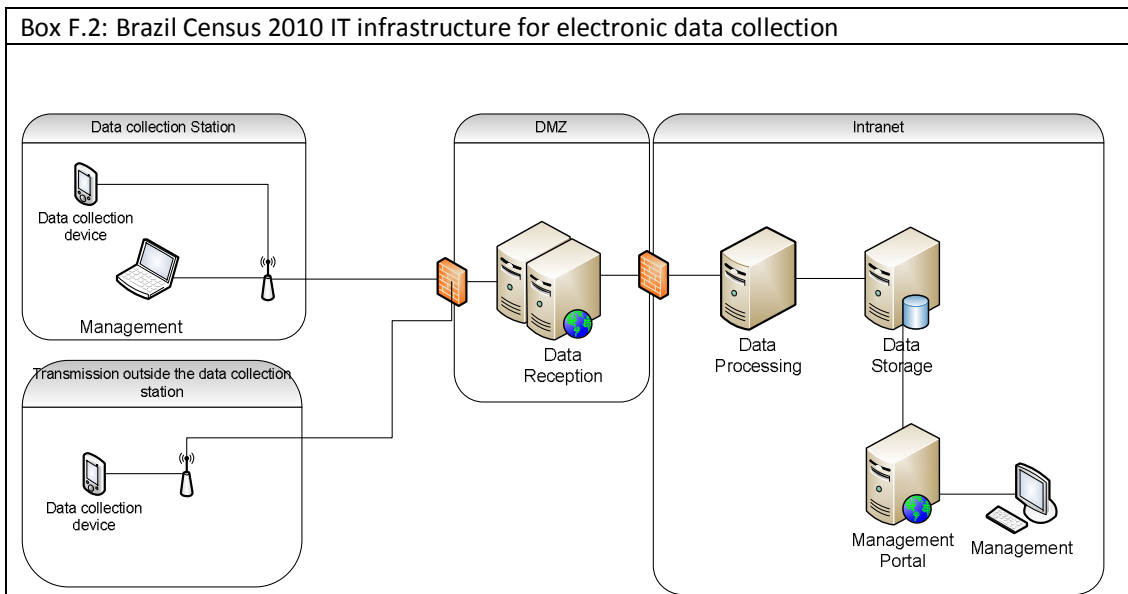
Box F.2: Brazil Census 2010 IT infrastructure for electronic data collection

Data collection Station

Data collection device

Management

Transmission outside the data collection station

Data collection device

DMZ

Data Reception

Intranet

Data Processing

Data Storage

Management Portal

Management